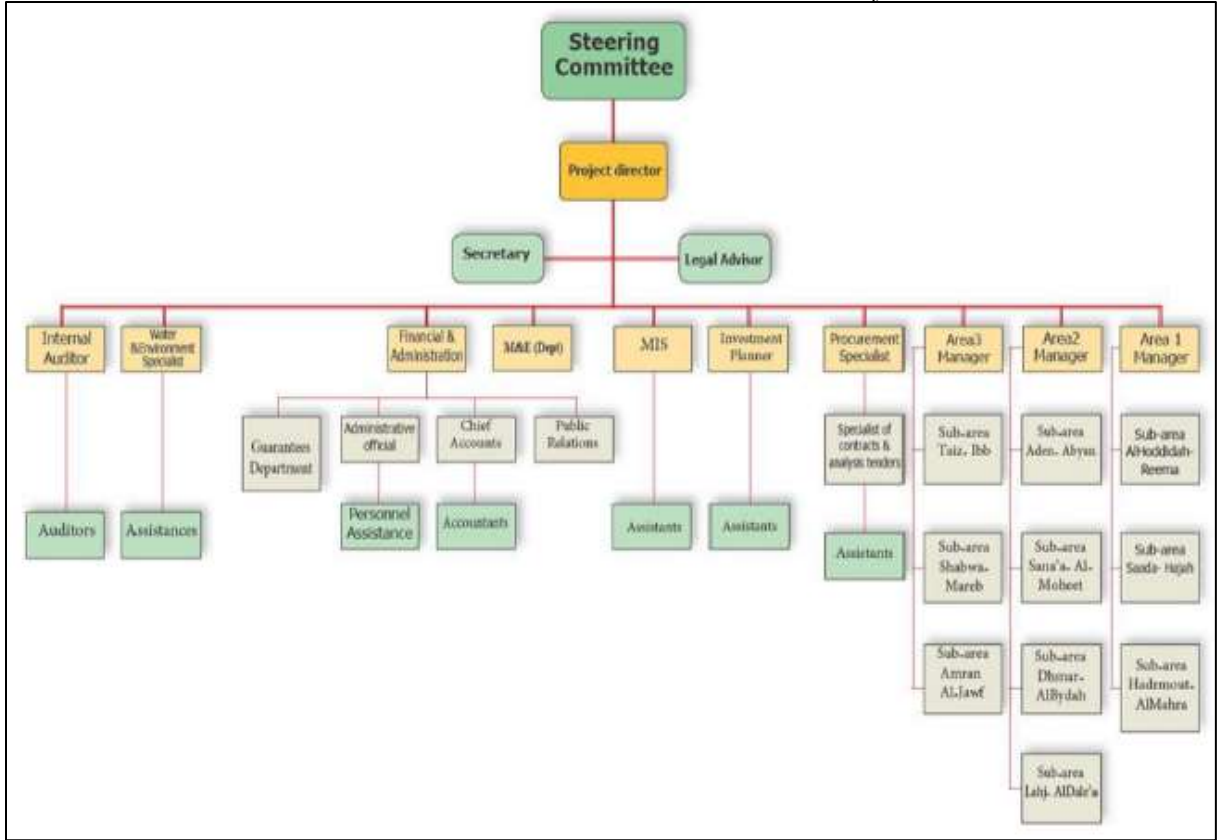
Steering Committee

Project director

Secretary

Legal Advisor

Internal Auditor

Water &Environment Specialist

Financial & Administration

M&E (Dept)

MIS

Investment Planner

Procurement Specialist

Area3 Manager

Area2 Manager

Area 1 Manager

Guarantees Department

Administrative official

Chief Accounts

Public Relations

Specialist of contracts & analysis tenders

Sub-area Taiz. Ibb

Sub-area Aden. Abyan

Sub-area AlHoddidah-Reema

Auditors

Assistances

Personnel Assistance

Accountants

Assistants

Assistants

Assistants

Sub-area Shabwa-Mareb

Sub-area Sana'a- Al-Moheet

Sub-area Saada- Hajah

Sub-area Amran Al-Jawf

Sub-area Dhmar-AlBydah

Sub-area Hadrmout-AlMahra

Sub-area Lahj- AlDale'a